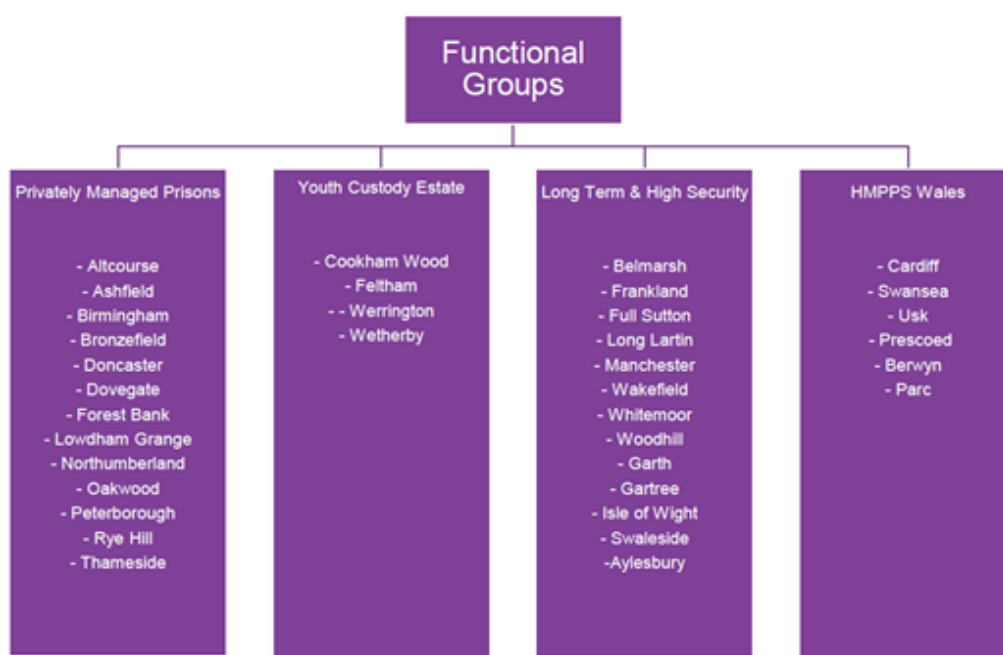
Functional Groups

Privately Managed Prisons

- Altcourse
- Ashfield
- Birmingham
- Bronzefield
- Doncaster
- Dovegate
- Forest Bank
- Lowdham Grange
- Northumberland
- Oakwood
- Peterborough
- Rye Hill
- Thameside

Youth Custody Estate

- Cookham Wood
- Feltham
- - Werrington
- Wetherby

Long Term & High Security

- Belmarsh
- Frankland
- Full Sutton
- Long Lartin
- Manchester
- Wakefield
- Whitemoor
- Woodhill
- Garth
- Gartree
- Isle of Wight
- Swaleside
-Aylesbury

HMPPS Wales

- Cardiff
- Swansea
- Usk
- Prescoed
- Berwyn
- Parc